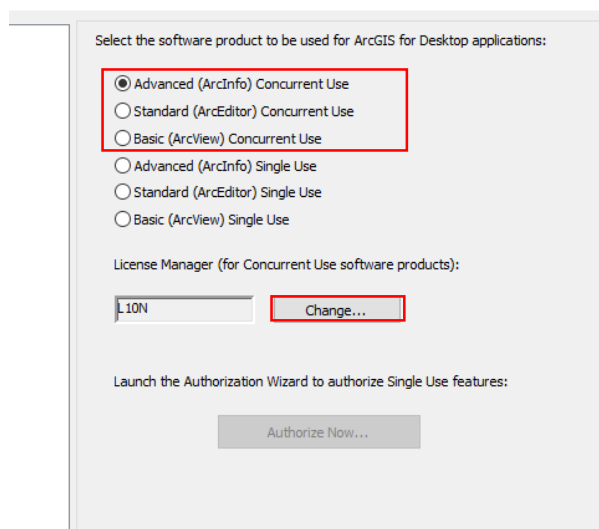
Select the software product to be used for ArcGIS for Desktop applications:

Advanced (ArcInfo) Concurrent Use
Standard (ArcEditor) Concurrent Use
Basic (ArcView) Concurrent Use
Advanced (ArcInfo) Single Use
Standard (ArcEditor) Single Use
Basic (ArcView) Single Use

License Manager (for Concurrent Use software products):

L10N

Change...

Launch the Authorization Wizard to authorize Single Use features:

Authorize Now...